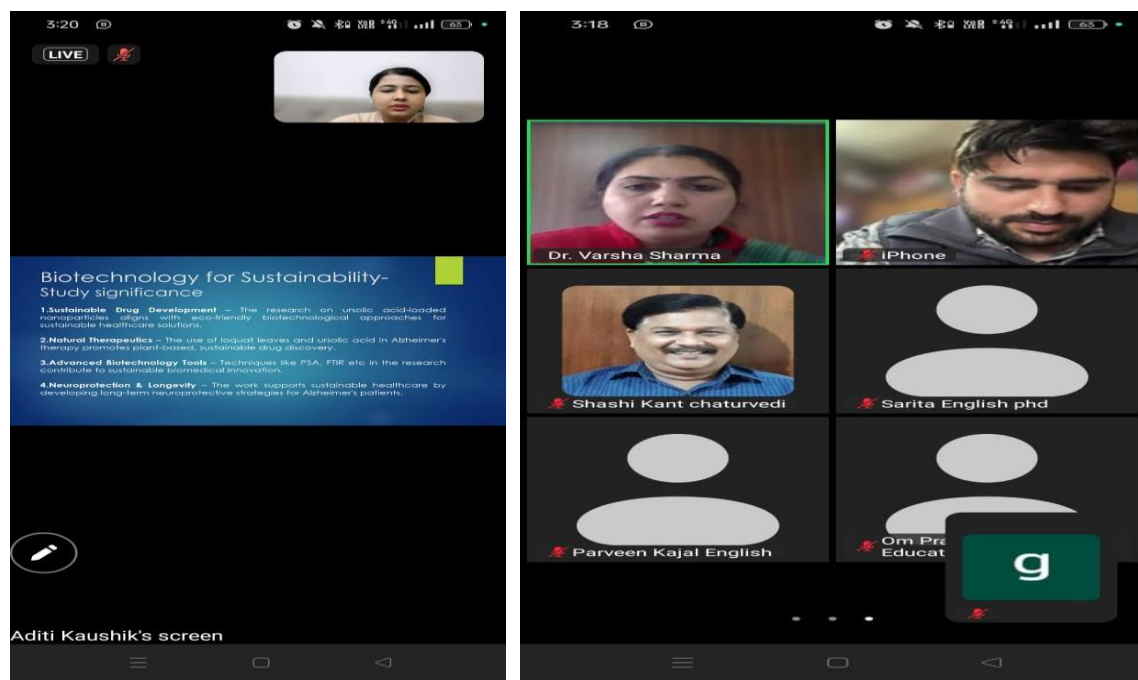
3:20

LIVE

Biotechnology for Sustainability-
Study significance

1.Sustainable Drug Development – The research on ursolic acid-loaded nanoparticles aligns with eco-friendly biotechnological approaches for sustainable healthcare solutions.

2.Natural Therapeutics – The use of loquat leaves and ursolic acid in Alzheimer's therapy promotes plant-based, sustainable drug discovery.

3.Advanced Biotechnology Tools – Techniques like PSA, FTIR etc in the research contribute to sustainable biomedical innovation.

4.Neuroprotection & Longevity – The work supports sustainable healthcare by developing long-term neuroprotective strategies for Alzheimer's patients.

Aditi Kaushik's screen

3:18

Dr. Varsha Sharma

iPhone

Shashi Kant chaturvedi

Sarita English phd

Parveen Kajal English

Om Pra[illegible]
Educat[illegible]

g